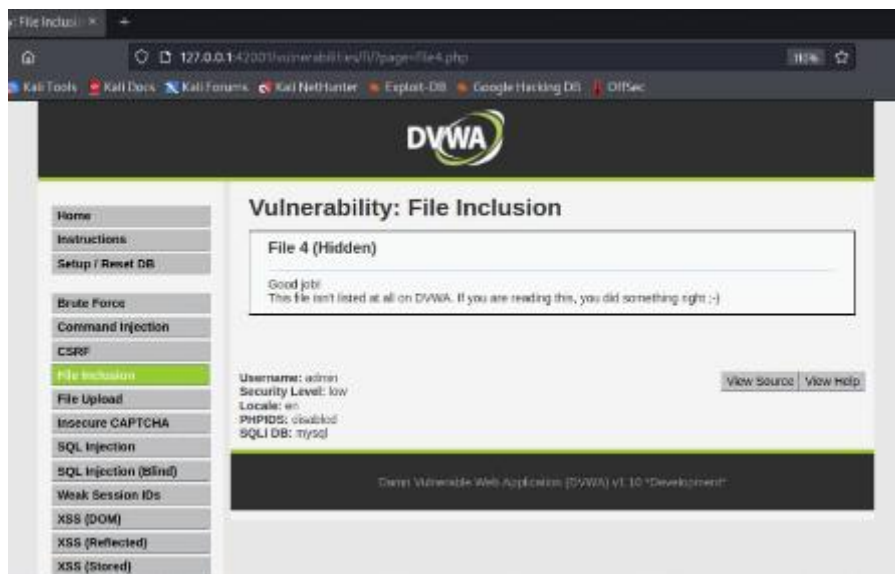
: File Inclusi ×  +

127.0.0.1:42001/vulnerabilities/fi/?page=file4.php

110%

Kali Tools  Kali Docs  Kali Forums  Kali NetHunter  Exploit-DB  Google Hacking DB  OffSec

DVWA

Home
Instructions
Setup / Reset DB

Brute Force
Command Injection
CSRF
File Inclusion
File Upload
Insecure CAPTCHA
SQL Injection
SQL Injection (Blind)
Weak Session IDs
XSS (DOM)
XSS (Reflected)
XSS (Stored)

Vulnerability: File Inclusion

File 4 (Hidden)

Good job!
This file isn't listed at all on DVWA. If you are reading this, you did something right ;-)

Username: admin
Security Level: low
Locale: en
PHPIDS: disabled
SQLi DB: mysql

View Source  View Help

Damn Vulnerable Web Application (DVWA) v1.10 *Development*